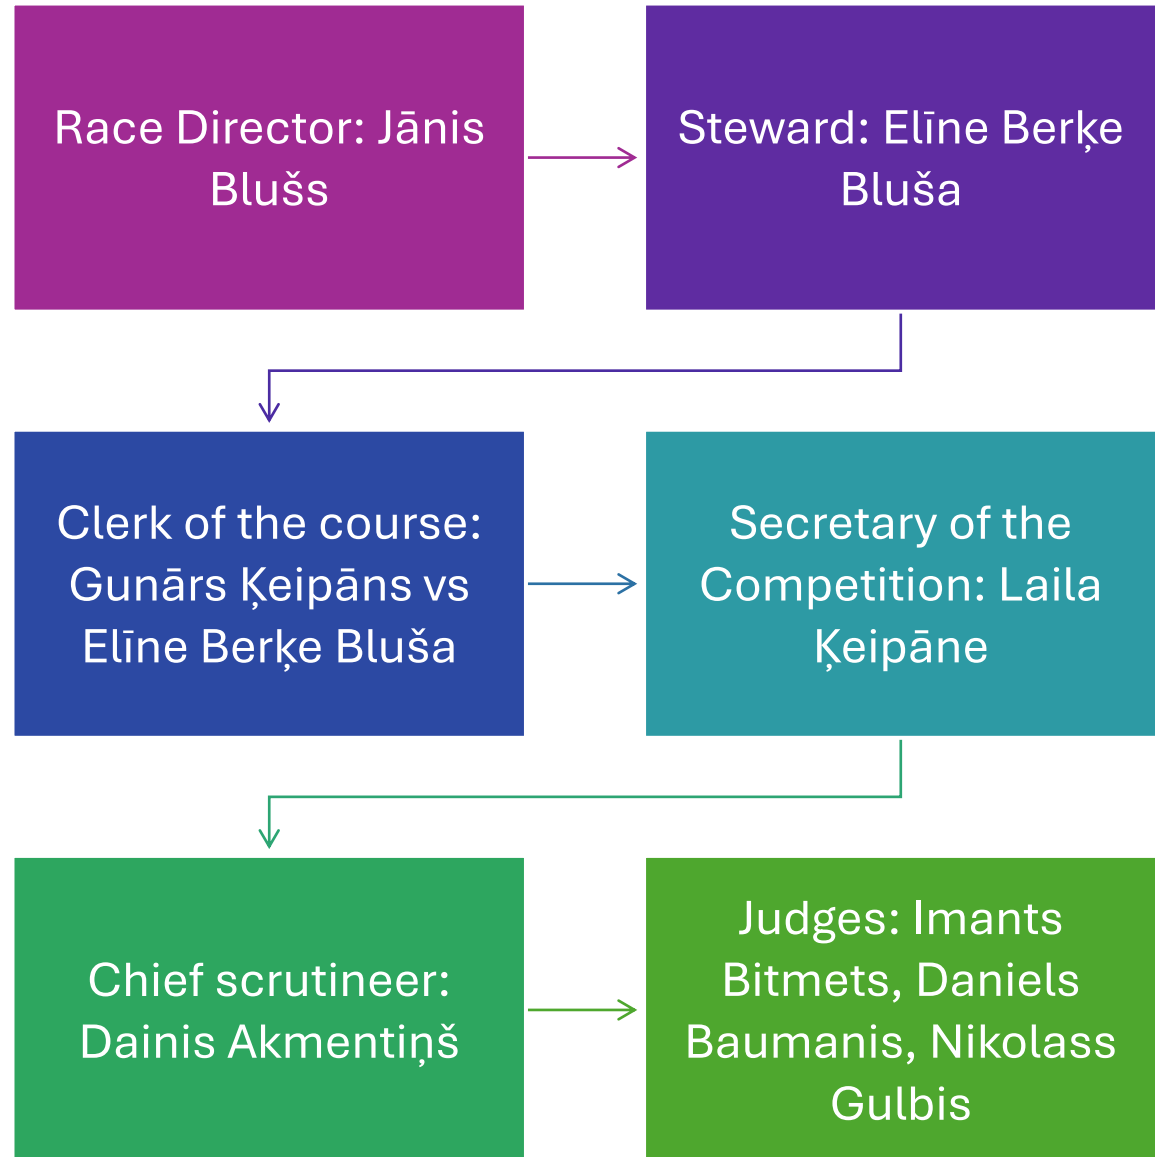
Race Director: Jānis Blušs

Steward: Elīne Berķe Bluša

Clerk of the course: Gunārs Ķeipāns vs Elīne Berķe Bluša

Secretary of the Competition: Laila Ķeipāne

Chief scrutineer: Dainis Akmentiņš

Judges: Imants Bitmets, Daniels Baumanis, Nikolass Gulbis